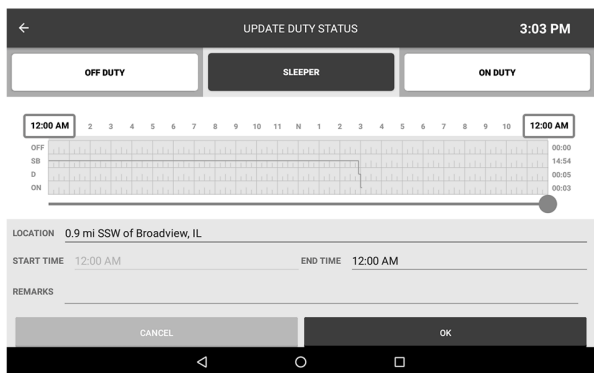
UPDATE DUTY STATUS

3:03 PM

OFF DUTY

SLEEPER

ON DUTY

12:00 AM 2 3 4 5 6 7 8 9 10 11 N 1 2 3 4 5 6 7 8 9 10 12:00 AM

| OFF | 00:00 |
|---|---|
| SB | 14:54 |
| D | 00:05 |
| ON | 00:03 |

LOCATION 0.9 mi SSW of Broadview, IL

START TIME 12:00 AM

END TIME 12:00 AM

REMARKS

CANCEL

OK